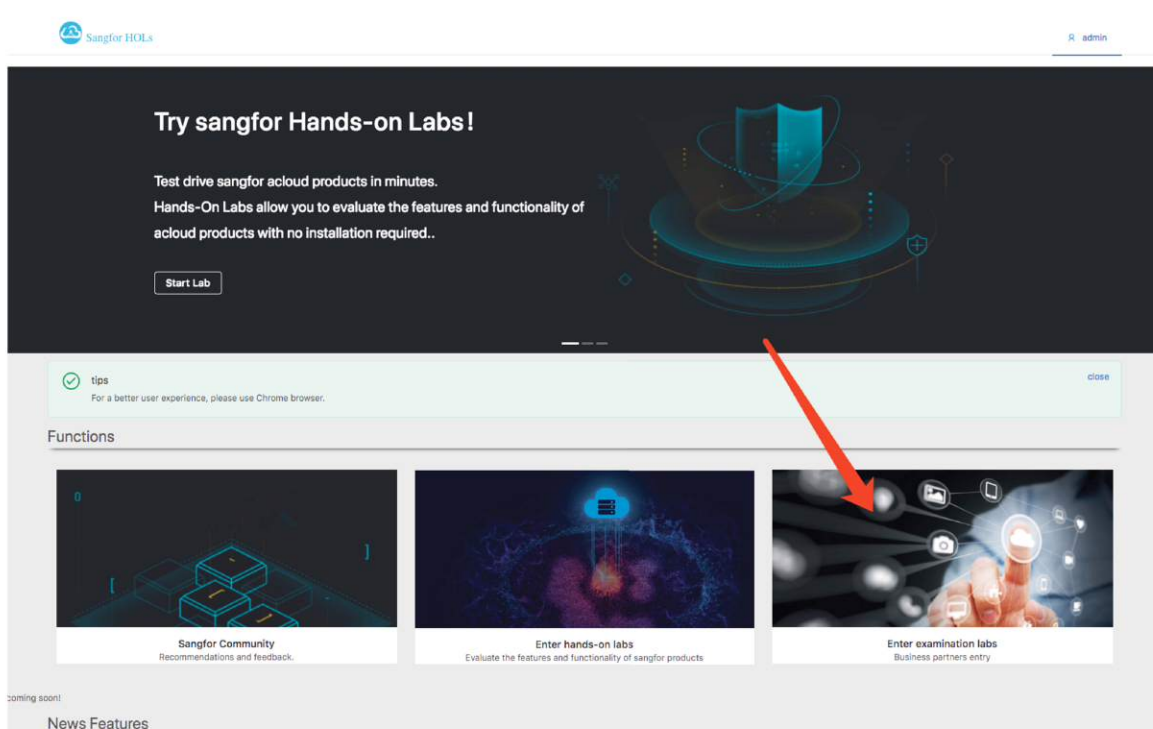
Sangfor HOLs

admin

Try sangfor Hands-on Labs!

Test drive sangfor acloud products in minutes.
Hands-On Labs allow you to evaluate the features and functionality of acloud products with no installation required..

Start Lab

tips
For a better user experience, please use Chrome browser.

close

Functions

Sangfor Community
Recommendations and feedback.

Enter hands-on labs
Evaluate the features and functionality of sangfor products

Enter examination labs
Business partners entry

coming soon!

News Features